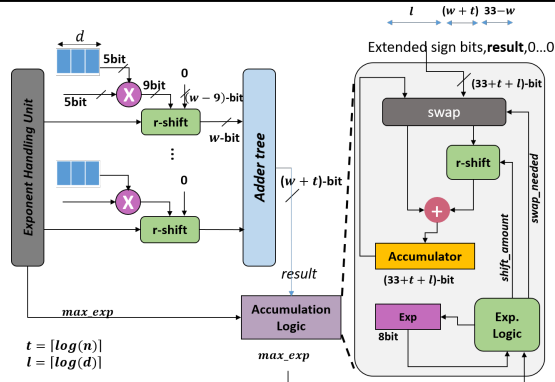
$d$

5bit

9bit

5bit

X

0

$(w-9)$-bit

r-shift

$w$-bit

Exponent Handling Unit

⋮

X

0

r-shift

Adder tree

$(w+t)$-bit

result

$max\_exp$

Accumulation Logic

$max\_exp$

$t = \lceil log(n) \rceil$
$l = \lceil log(d) \rceil$

$l$ $(w+t)$ $33-w$

Extended sign bits,**result**,0…0

$(33+t+l)$-bit

swap

r-shift

+

swap_needed

shift_amount

Accumulator

$(33+t+l)$-bit

Exp

8bit

Exp. Logic